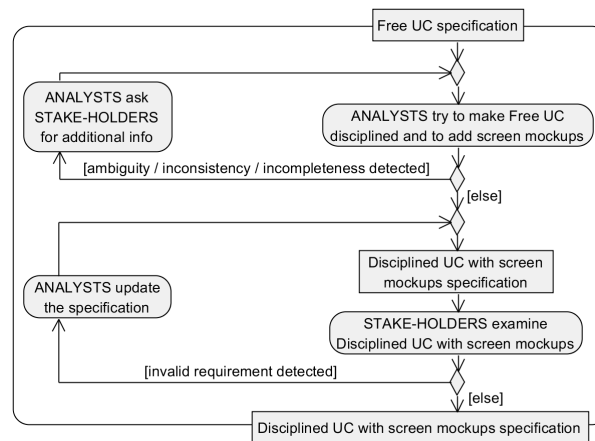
Free UC specification

ANALYSTS ask STAKE-HOLDERS for additional info

ANALYSTS try to make Free UC disciplined and to add screen mockups

[ambiguity / inconsistency / incompleteness detected]

[else]

Disciplined UC with screen mockups specification

ANALYSTS update the specification

STAKE-HOLDERS examine Disciplined UC with screen mockups

[invalid requirement detected]

[else]

Disciplined UC with screen mockups specification